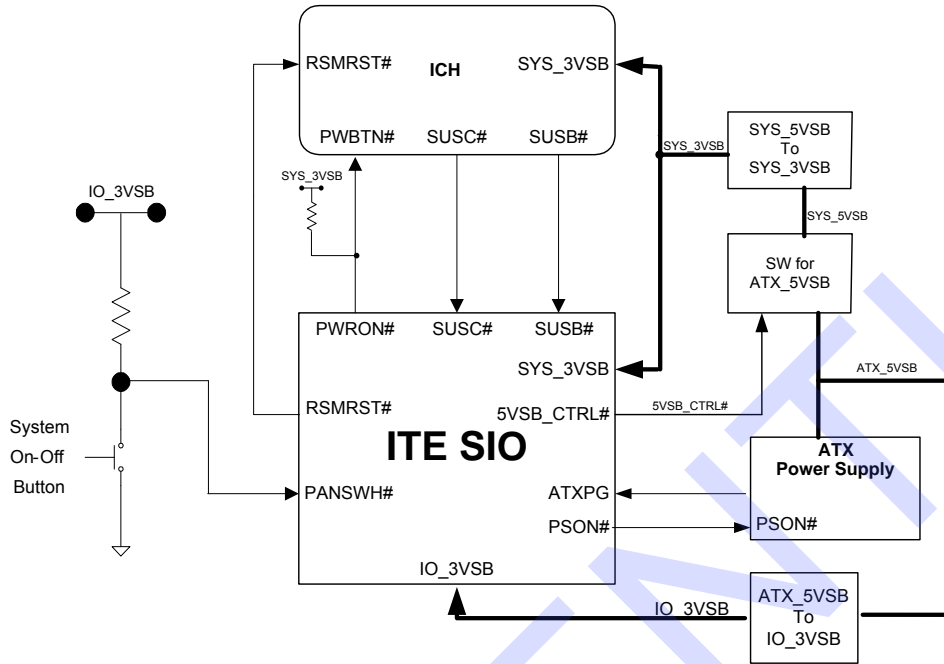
RSMRST#
ICH
SYS_3VSB
PWBTN#
SUSC#
SUSB#
SYS_3VSB
SYS_5VSB
To
SYS_3VSB
SYS_3VSB
IO_3VSB
SYS_5VSB
SW for
ATX_5VSB
PWRON#
SUSC#
SUSB#
SYS_3VSB
ATX_5VSB
RSMRST#
5VSB_CTRL#
5VSB_CTRL#
System
On-Off
Button
ITE SIO
ATX
Power Supply
PANSWH#
ATXPG
PSON#
PSON#
IO_3VSB
ATX_5VSB
To
IO_3VSB
IO_3VSB